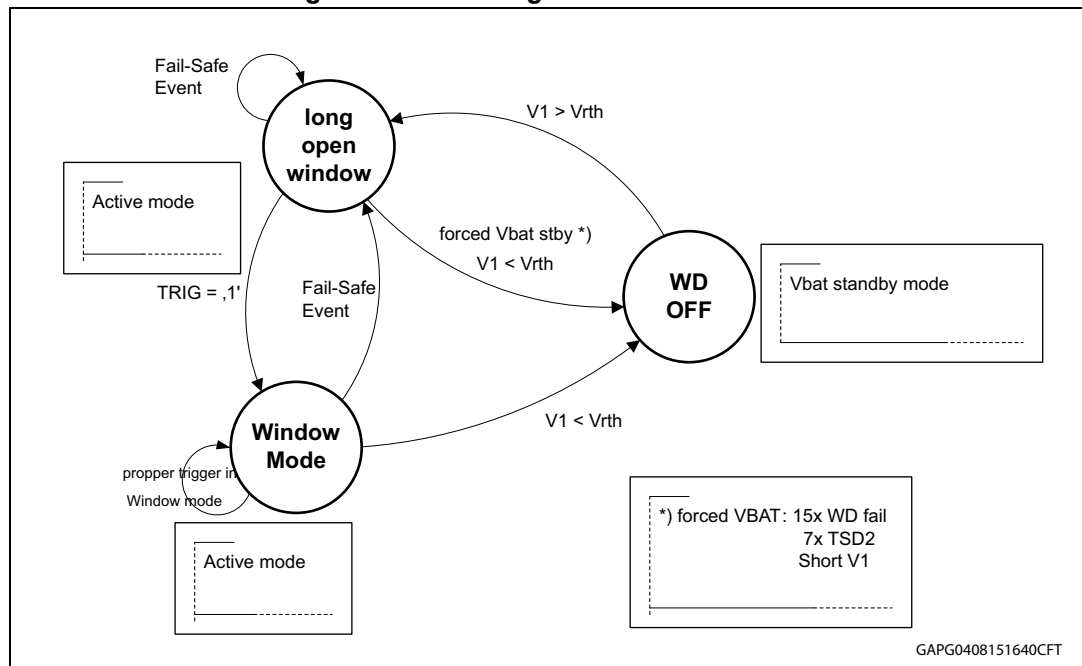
Fail-Safe Event

long open window

V1 > Vrth

Active mode

forced Vbat stby *)

V1 < Vrth

WD OFF

Vbat standby mode

TRIG = ‚1'

Fail-Safe Event

V1 < Vrth

Window Mode

propper trigger in Window mode

Active mode

*) forced VBAT: 15x WD fail
7x TSD2
Short V1

GAPG0408151640CFT